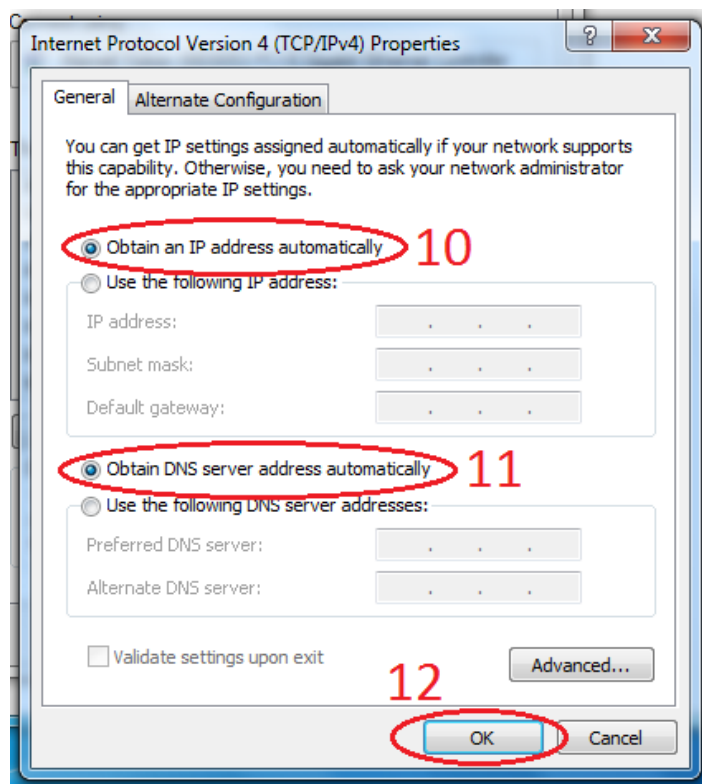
Internet Protocol Version 4 (TCP/IPv4) Properties

?

X

General

Alternate Configuration

You can get IP settings assigned automatically if your network supports this capability. Otherwise, you need to ask your network administrator for the appropriate IP settings.

Obtain an IP address automatically

10

Use the following IP address:

IP address:

. . .

Subnet mask:

. . .

Default gateway:

. . .

Obtain DNS server address automatically

11

Use the following DNS server addresses:

Preferred DNS server:

. . .

Alternate DNS server:

. . .

Validate settings upon exit

Advanced...

12

OK

Cancel